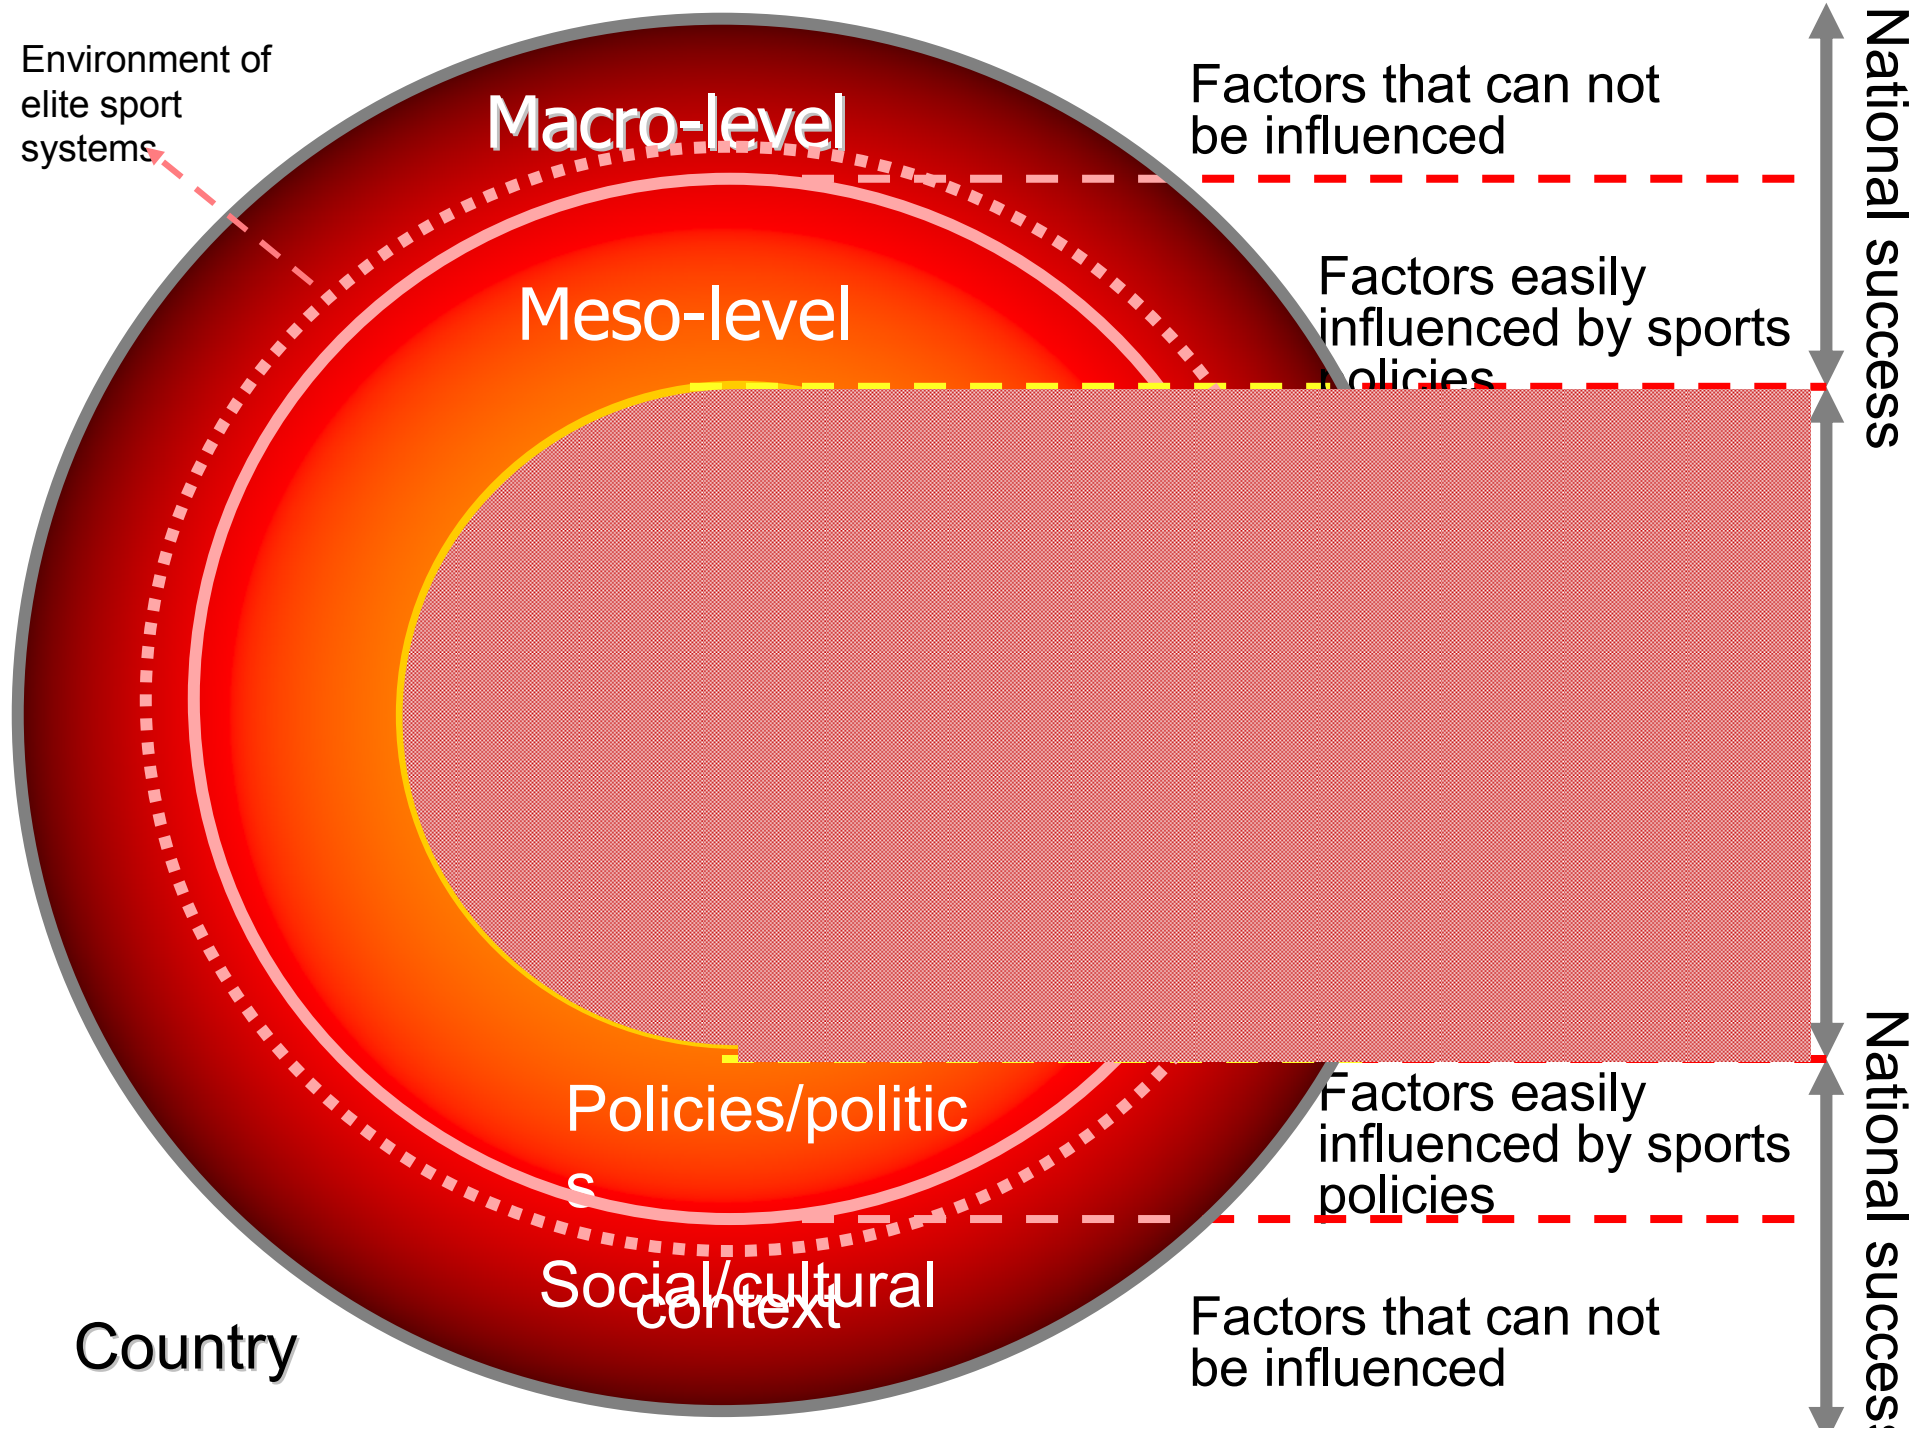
Environment of elite sport systems

Macro-level

Meso-level

Factors that can not be influenced

Factors easily influenced by sports policies

National success

Policies/politics

Social/cultural context

Country

Factors easily influenced by sports policies

Factors that can not be influenced

National succes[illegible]